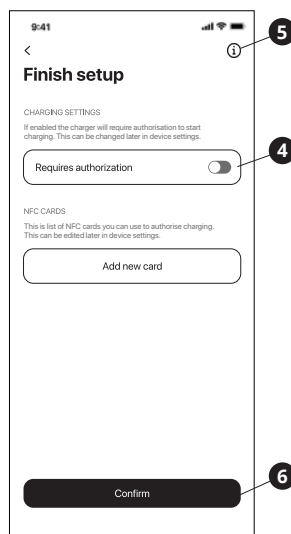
9:41

<

5

Finish setup

CHARGING SETTINGS

If enabled the charger will require authorisation to start charging. This can be changed later in device settings.

4

Requires authorization

NFC CARDS

This is list of NFC cards you can use to authorise charging. This can be edited later in device settings.

Add new card

6

Confirm